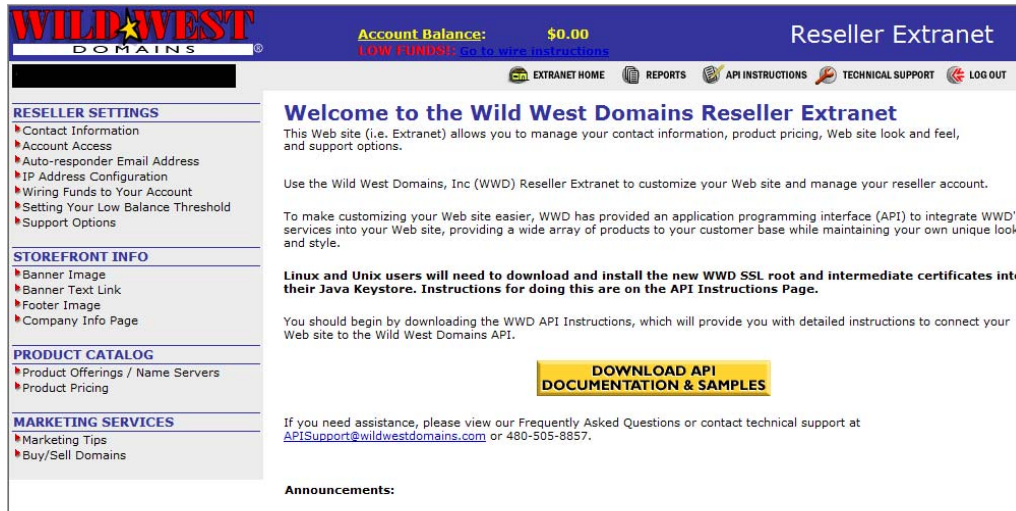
WILD WEST DOMAINS ®

Account Balance: $0.00
LOW FUNDS! Go to wire instructions

Reseller Extranet

EXTRANET HOME REPORTS API INSTRUCTIONS TECHNICAL SUPPORT LOG OUT

RESELLER SETTINGS
Contact Information
Account Access
Auto-responder Email Address
IP Address Configuration
Wiring Funds to Your Account
Setting Your Low Balance Threshold
Support Options

STOREFRONT INFO
Banner Image
Banner Text Link
Footer Image
Company Info Page

PRODUCT CATALOG
Product Offerings / Name Servers
Product Pricing

MARKETING SERVICES
Marketing Tips
Buy/Sell Domains

Welcome to the Wild West Domains Reseller Extranet

This Web site (i.e. Extranet) allows you to manage your contact information, product pricing, Web site look and feel, and support options.

Use the Wild West Domains, Inc (WWD) Reseller Extranet to customize your Web site and manage your reseller account.

To make customizing your Web site easier, WWD has provided an application programming interface (API) to integrate WWD' services into your Web site, providing a wide array of products to your customer base while maintaining your own unique look and style.

Linux and Unix users will need to download and install the new WWD SSL root and intermediate certificates into their Java Keystore. Instructions for doing this are on the API Instructions Page.

You should begin by downloading the WWD API Instructions, which will provide you with detailed instructions to connect your Web site to the Wild West Domains API.

DOWNLOAD API DOCUMENTATION & SAMPLES

If you need assistance, please view our Frequently Asked Questions or contact technical support at APISupport@wildwestdomains.com or 480-505-8857.

Announcements: